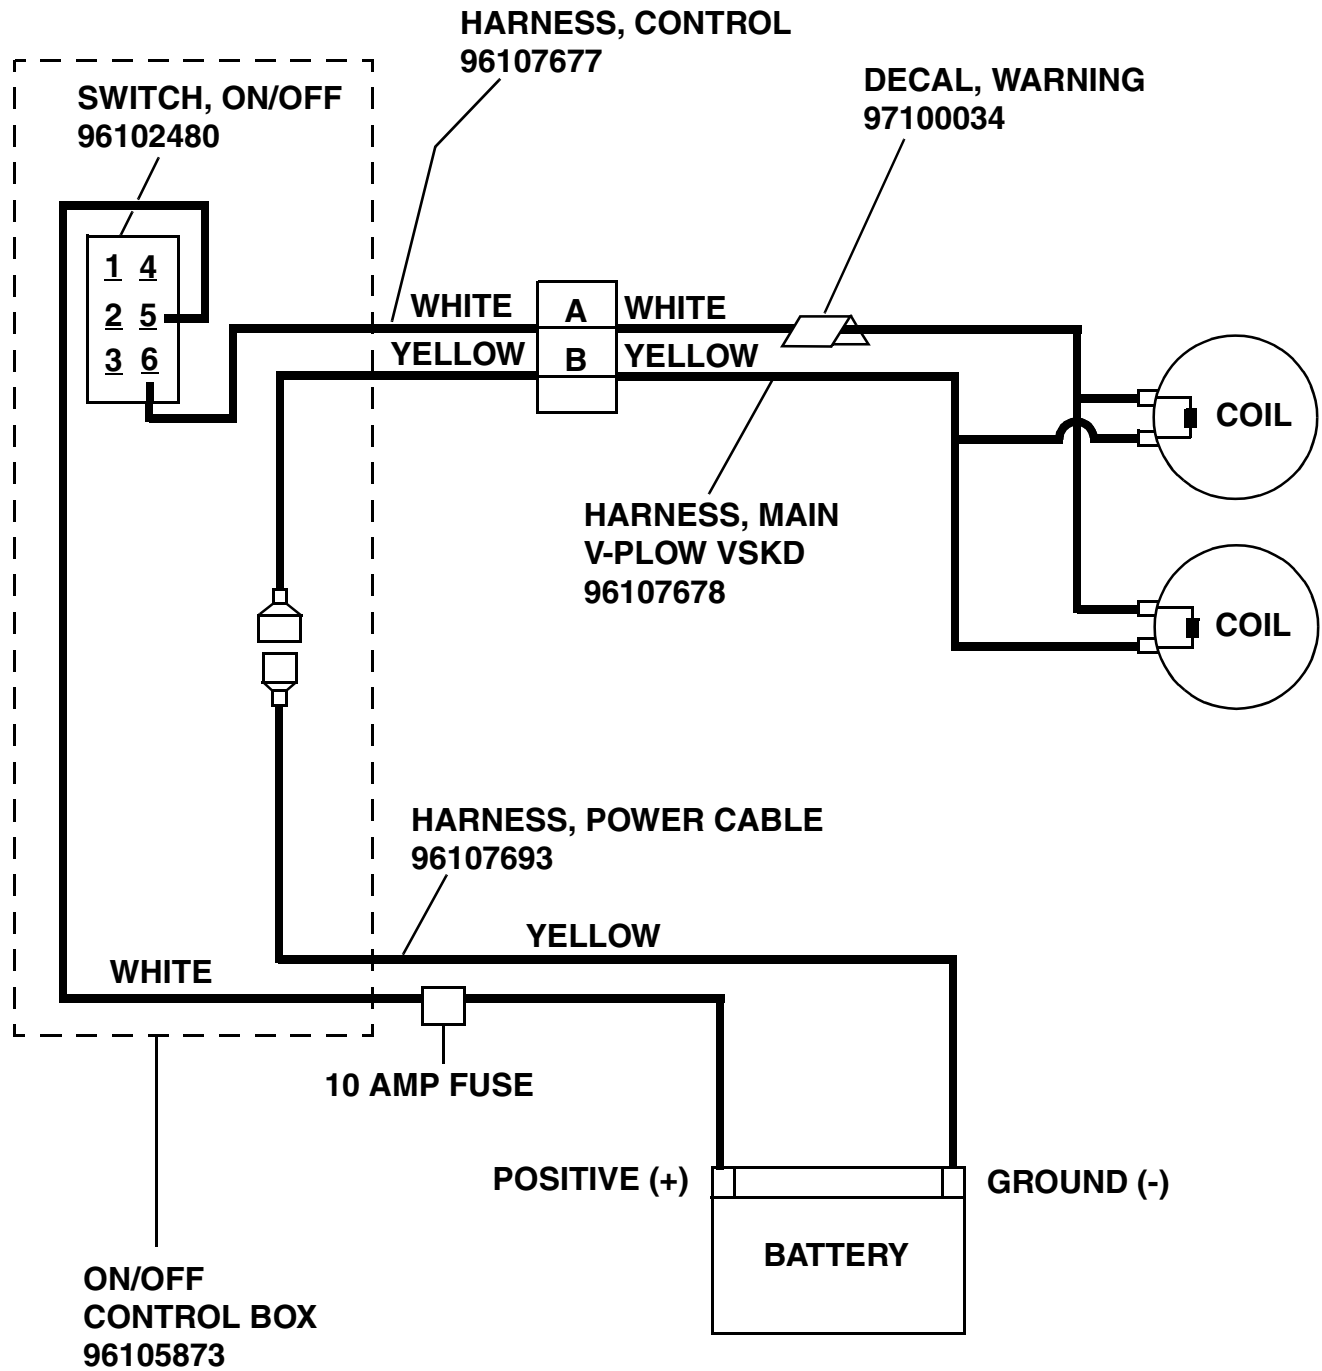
HARNESS, CONTROL
96107677

SWITCH, ON/OFF
96102480

DECAL, WARNING
97100034

1 4
2 5
3 6

WHITE
YELLOW
A
B
WHITE
YELLOW

COIL

HARNESS, MAIN
V-PLOW VSKD
96107678

COIL

HARNESS, POWER CABLE
96107693

YELLOW

WHITE

10 AMP FUSE

POSITIVE (+)
GROUND (-)

BATTERY

ON/OFF
CONTROL BOX
96105873